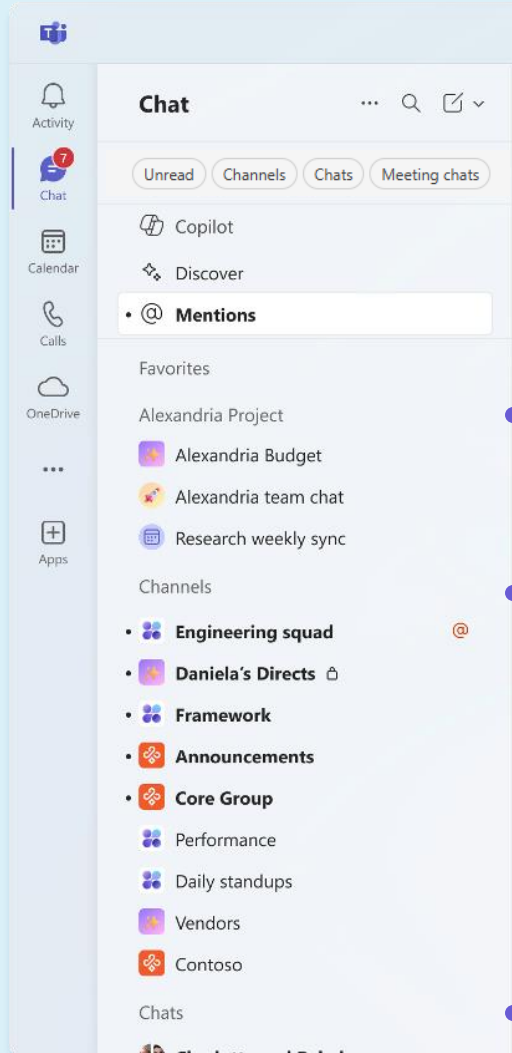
Activity

7
Chat

Calendar

Calls

OneDrive

...

Apps

Chat

Unread
Channels
Chats
Meeting chats

Copilot
Discover
Mentions

Favorites

Alexandria Project
Alexandria Budget
Alexandria team chat
Research weekly sync

Channels
Engineering squad
Daniela's Directs
Framework
Announcements
Core Group
Performance
Daily standups
Vendors
Contoso

Chats
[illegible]